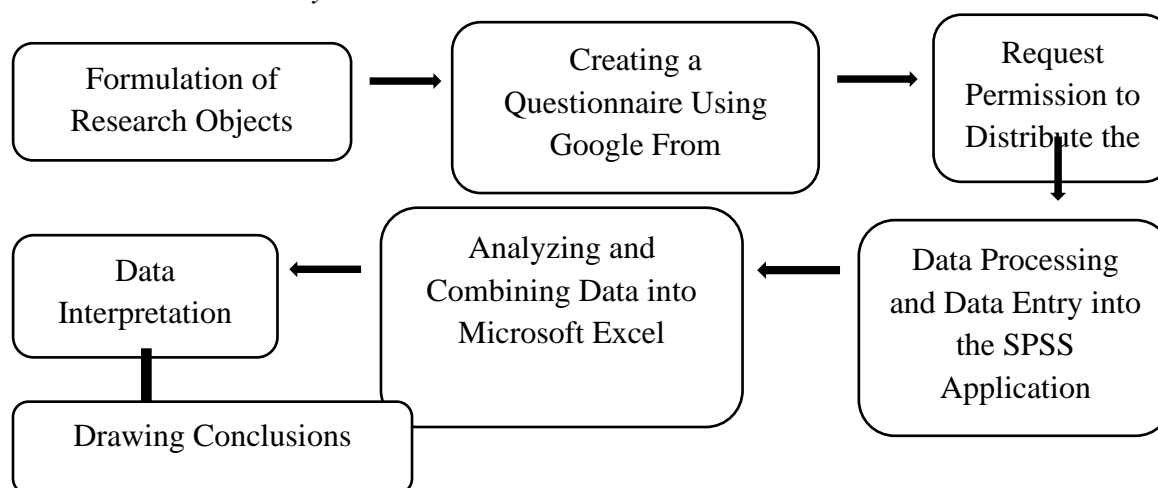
Formulation of Research Objects

Creating a Questionnaire Using Google From

Request Permission to Distribute the

Data Processing and Data Entry into the SPSS Application

Analyzing and Combining Data into Microsoft Excel

Data Interpretation

Drawing Conclusions